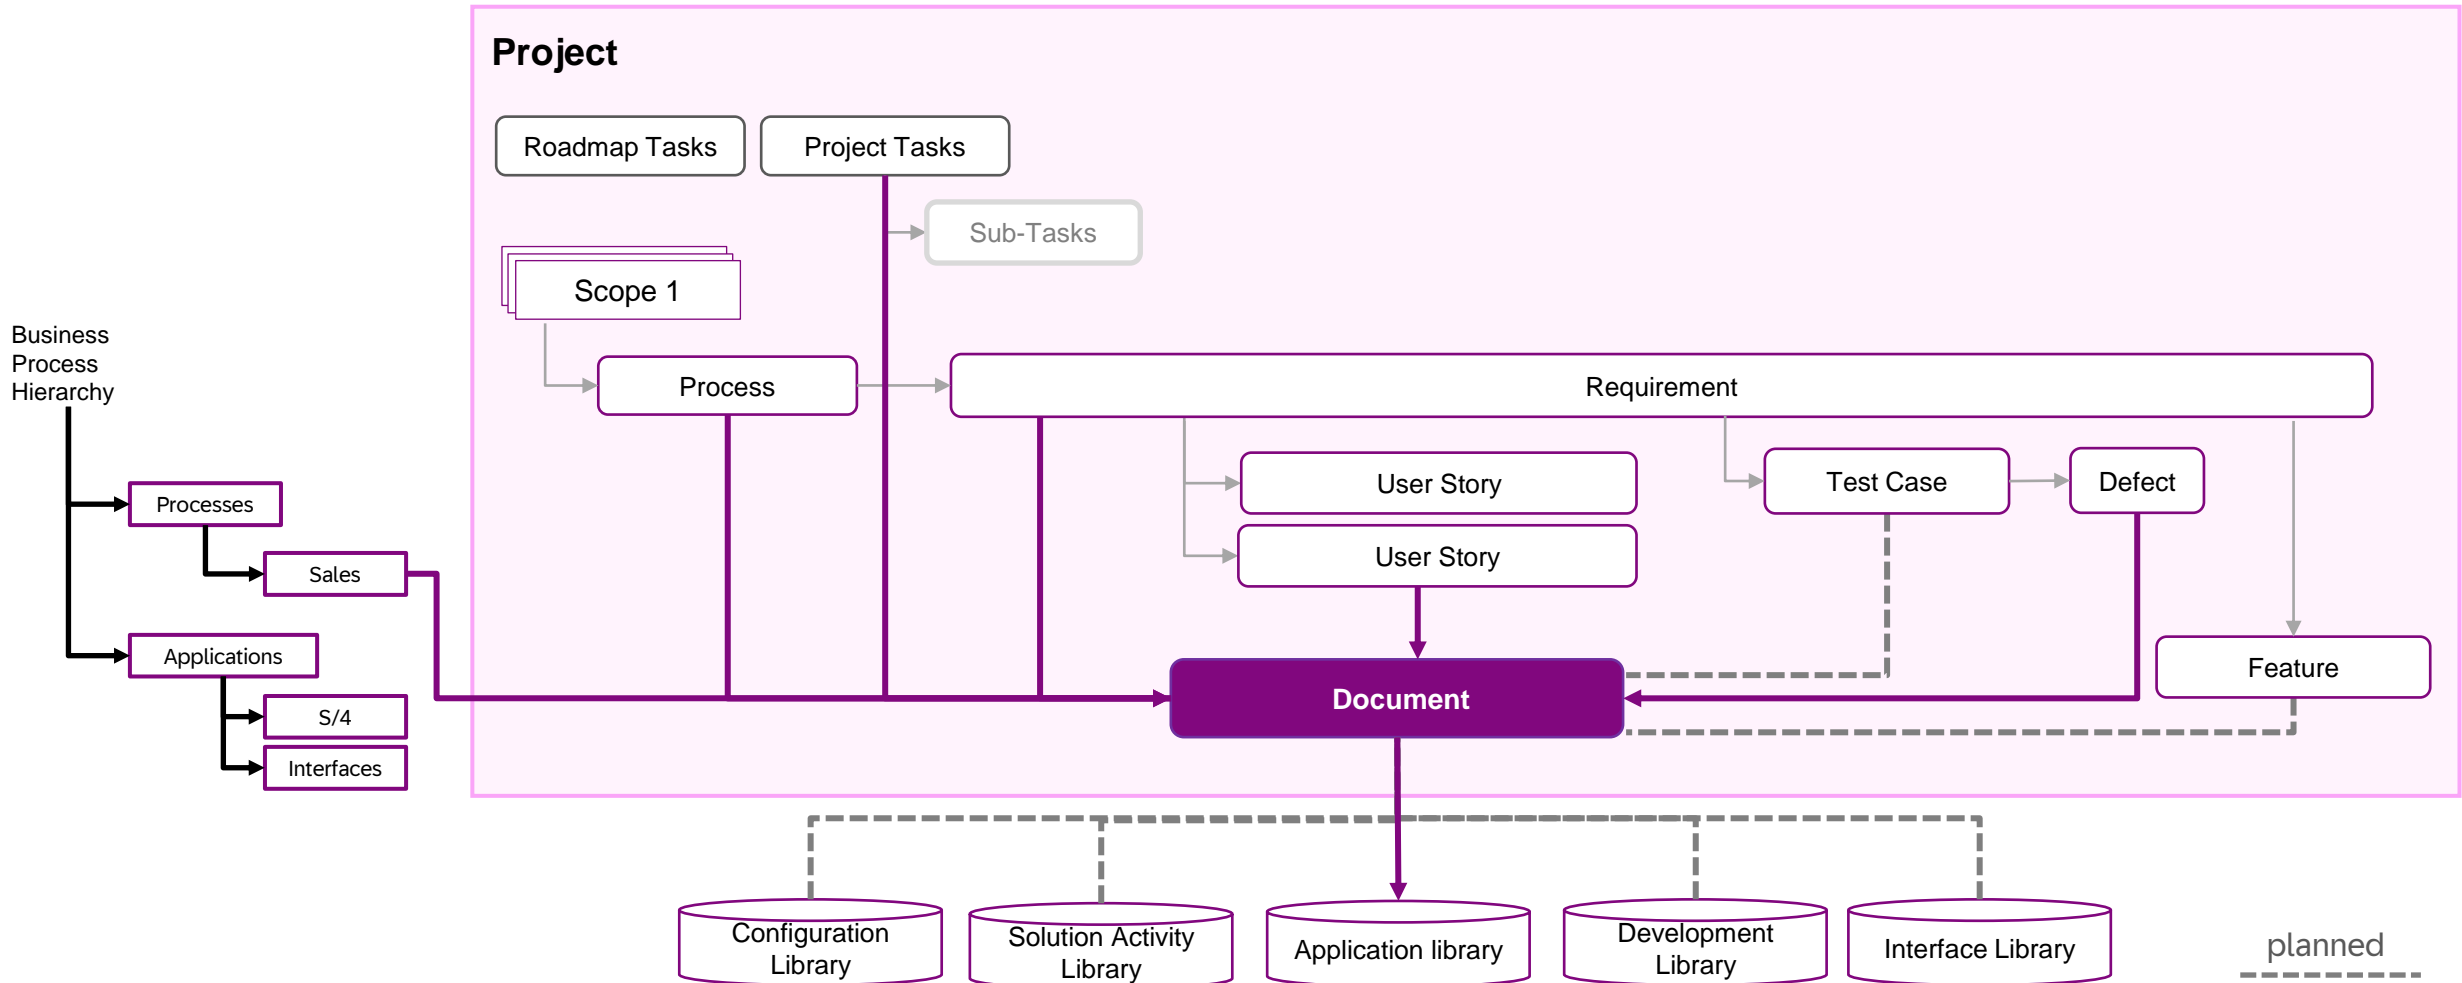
Project

Roadmap Tasks

Project Tasks

Sub-Tasks

Scope 1

Business Process Hierarchy

Process

Requirement

User Story

User Story

Test Case

Defect

Feature

Processes

Sales

Applications

S/4

Interfaces

Document

Configuration Library

Solution Activity Library

Application library

Development Library

Interface Library

planned